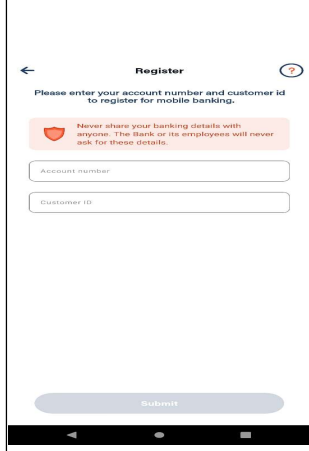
Register

?

Please enter your account number and customer id to register for mobile banking.

Never share your banking details with anyone. The Bank or its employees will never ask for these details.

Account number

Customer ID

Submit